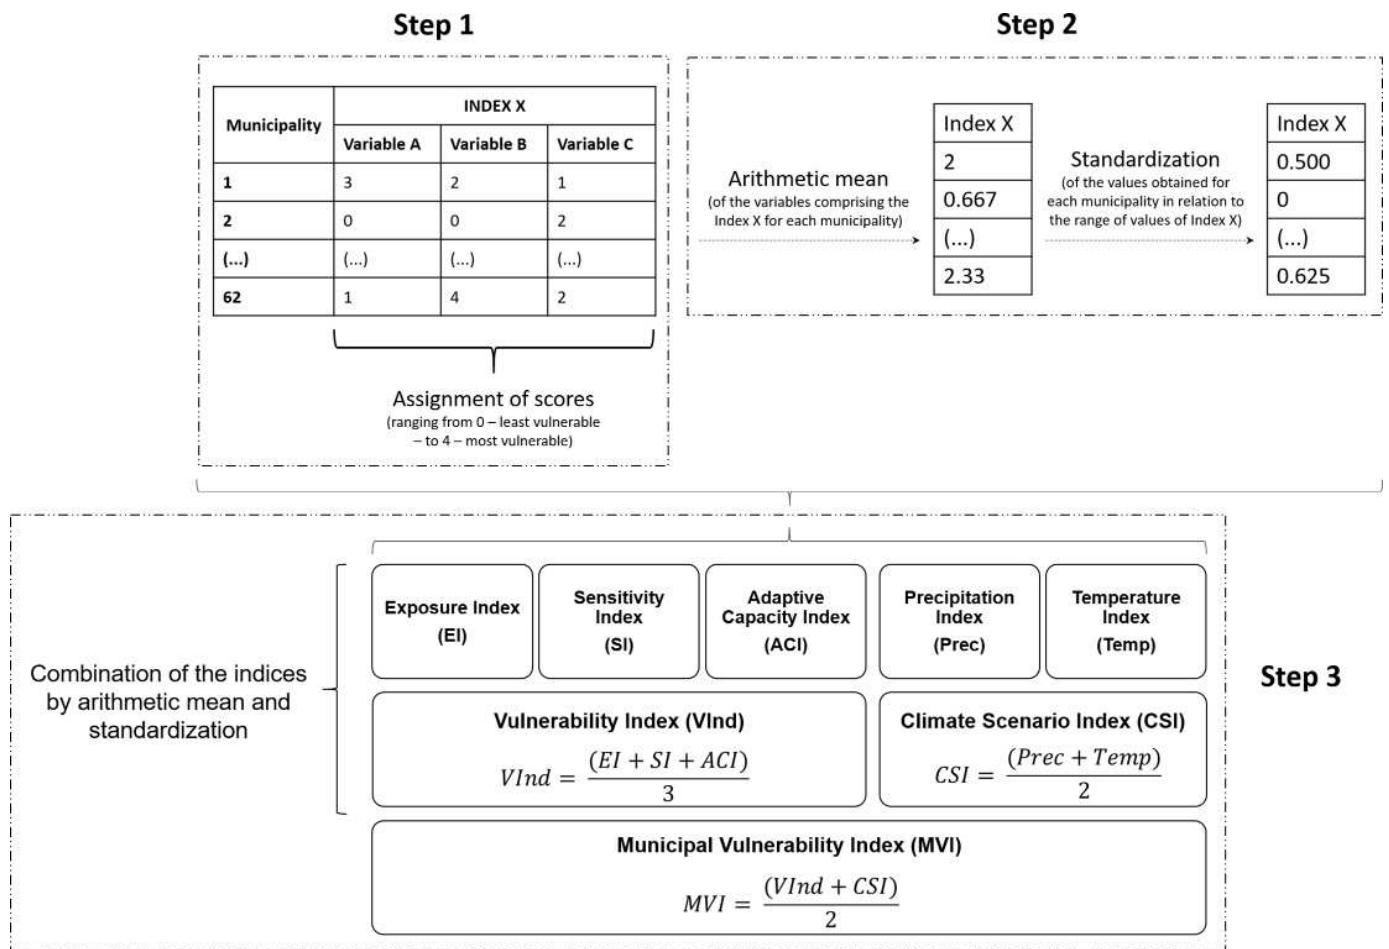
Step 1

| Municipality | INDEX X | | |
|---|---|---|---|
| | Variable A | Variable B | Variable C |
| 1 | 3 | 2 | 1 |
| 2 | 0 | 0 | 2 |
| (...) | (...) | (...) | (...) |
| 62 | 1 | 4 | 2 |

Assignment of scores
(ranging from 0 – least vulnerable – to 4 – most vulnerable)

Step 2

Arithmetic mean
(of the variables comprising the Index X for each municipality)

| Index X |
|---|
| 2 |
| 0.667 |
| (...) |
| 2.33 |

Standardization
(of the values obtained for each municipality in relation to the range of values of Index X)

| Index X |
|---|
| 0.500 |
| 0 |
| (...) |
| 0.625 |

Combination of the indices by arithmetic mean and standardization

Exposure Index (EI)

Sensitivity Index (SI)

Adaptive Capacity Index (ACI)

Precipitation Index (Prec)

Temperature Index (Temp)

Step 3

Vulnerability Index (VInd)
$VInd = \frac{(EI + SI + ACI)}{3}$

Climate Scenario Index (CSI)
$CSI = \frac{(Prec + Temp)}{2}$

Municipal Vulnerability Index (MVI)
$MVI = \frac{(VInd + CSI)}{2}$